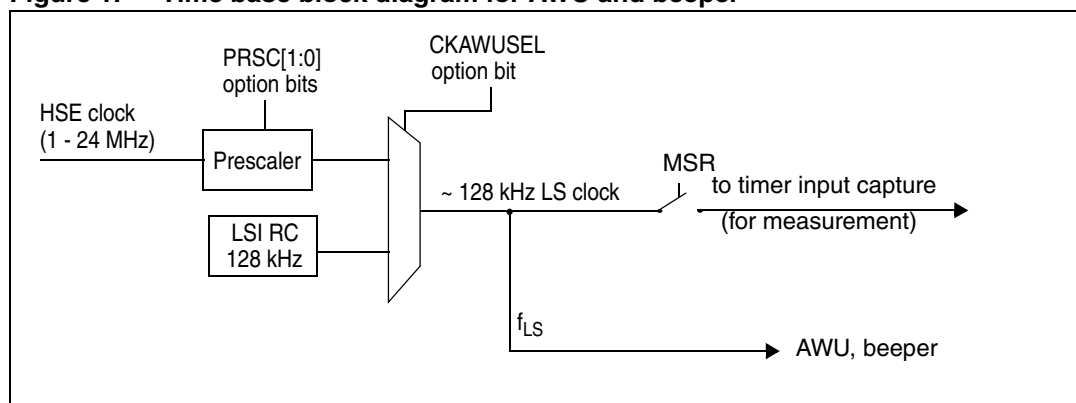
Figure 7. Time base block diagram for AWU and beeper

PRSC[1:0] option bits

CKAWUSEL option bit

HSE clock (1 - 24 MHz)

Prescaler

LSI RC 128 kHz

~ 128 kHz LS clock

MSR

to timer input capture

(for measurement)

$f_{LS}$

AWU, beeper